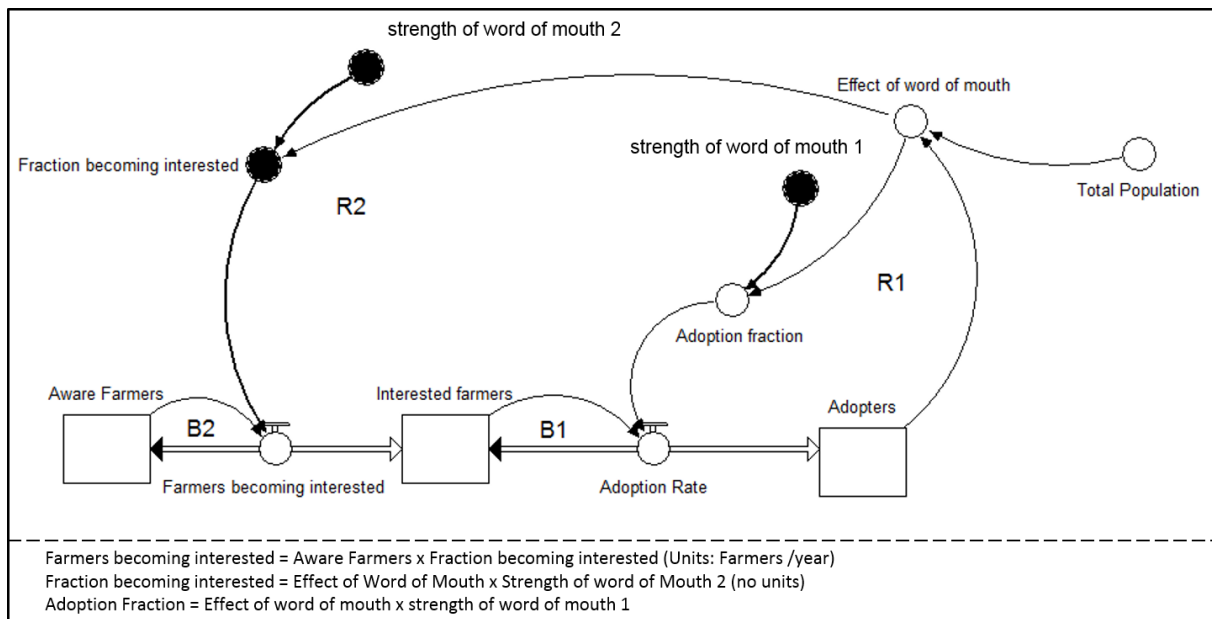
strength of word of mouth 2

Effect of word of mouth

Fraction becoming interested

strength of word of mouth 1

Total Population

R2

R1

Adoption fraction

Aware Farmers

Interested farmers

Adopters

B2

B1

Farmers becoming interested

Adoption Rate

Farmers becoming interested = Aware Farmers x Fraction becoming interested (Units: Farmers /year)
Fraction becoming interested = Effect of Word of Mouth x Strength of word of Mouth 2 (no units)
Adoption Fraction = Effect of word of mouth x strength of word of mouth 1